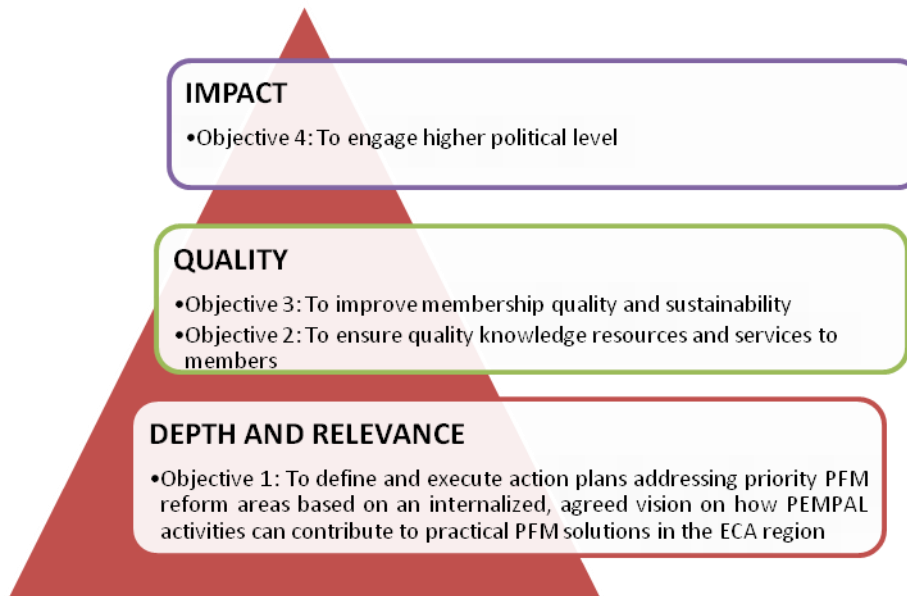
IMPACT

•Objective 4: To engage higher political level

QUALITY

•Objective 3: To improve membership quality and sustainability

•Objective 2: To ensure quality knowledge resources and services to members

DEPTH AND RELEVANCE

•Objective 1: To define and execute action plans addressing priority PFM reform areas based on an internalized, agreed vision on how PEMPAL activities can contribute to practical PFM solutions in the ECA region